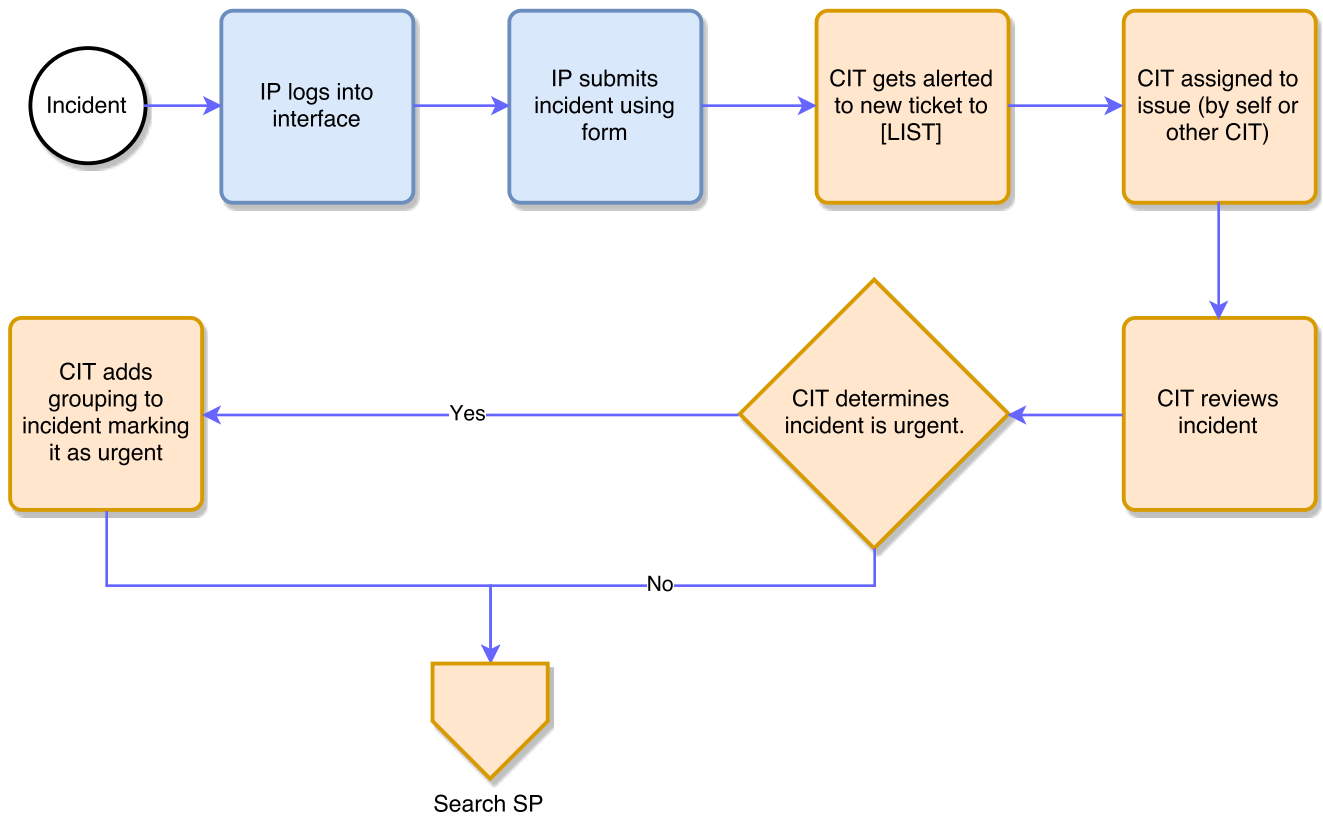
Incident

IP logs into interface

IP submits incident using form

CIT gets alerted to new ticket to [LIST]

CIT assigned to issue (by self or other CIT)

CIT reviews incident

CIT determines incident is urgent.

Yes

CIT adds grouping to incident marking it as urgent

No

Search SP